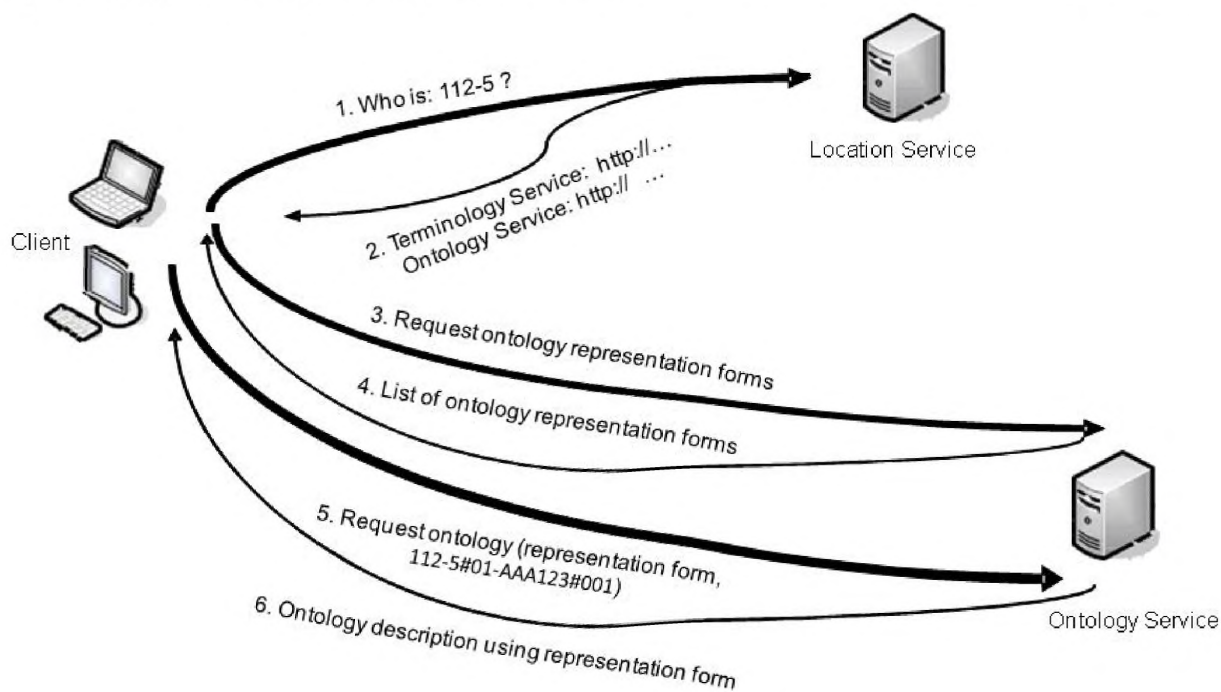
1. Who is: 112-5 ?

Location Service

Client

2. Terminology Service: http://...
Ontology Service: http:// ...

3. Request ontology representation forms

4. List of ontology representation forms

5. Request ontology (representation form, 112-5#01-AAA123#001)

6. Ontology description using representation form

Ontology Service